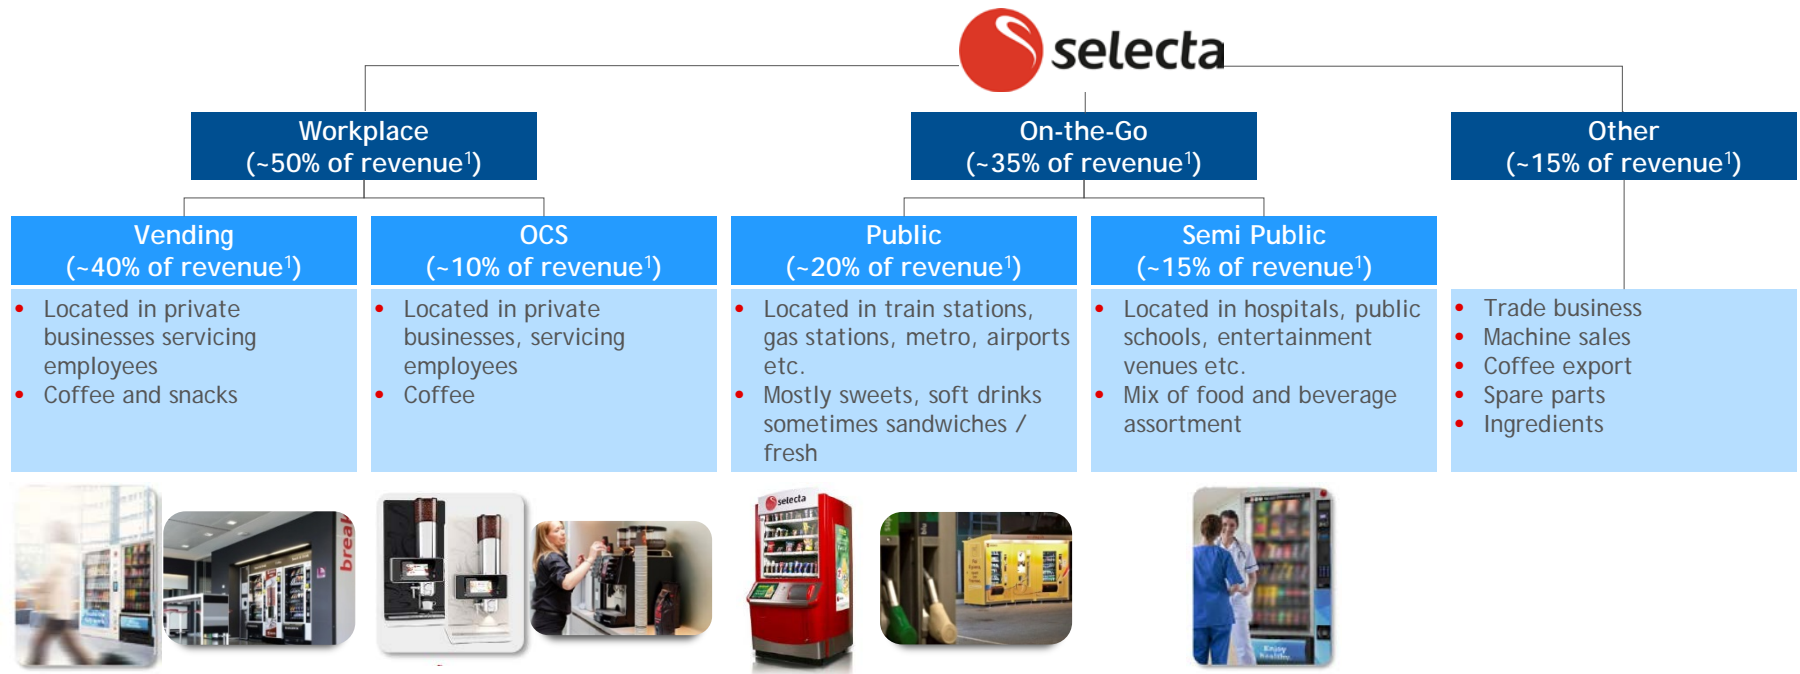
selecta

Workplace
(~50% of revenue$^{1}$)

On-the-Go
(~35% of revenue$^{1}$)

Other
(~15% of revenue$^{1}$)

Vending
(~40% of revenue$^{1}$)

- Located in private businesses servicing employees
- Coffee and snacks

OCS
(~10% of revenue$^{1}$)

- Located in private businesses, servicing employees
- Coffee

Public
(~20% of revenue$^{1}$)

- Located in train stations, gas stations, metro, airports etc.
- Mostly sweets, soft drinks sometimes sandwiches / fresh

Semi Public
(~15% of revenue$^{1}$)

- Located in hospitals, public schools, entertainment venues etc.
- Mix of food and beverage assortment

- Trade business
- Machine sales
- Coffee export
- Spare parts
- Ingredients

break

selecta